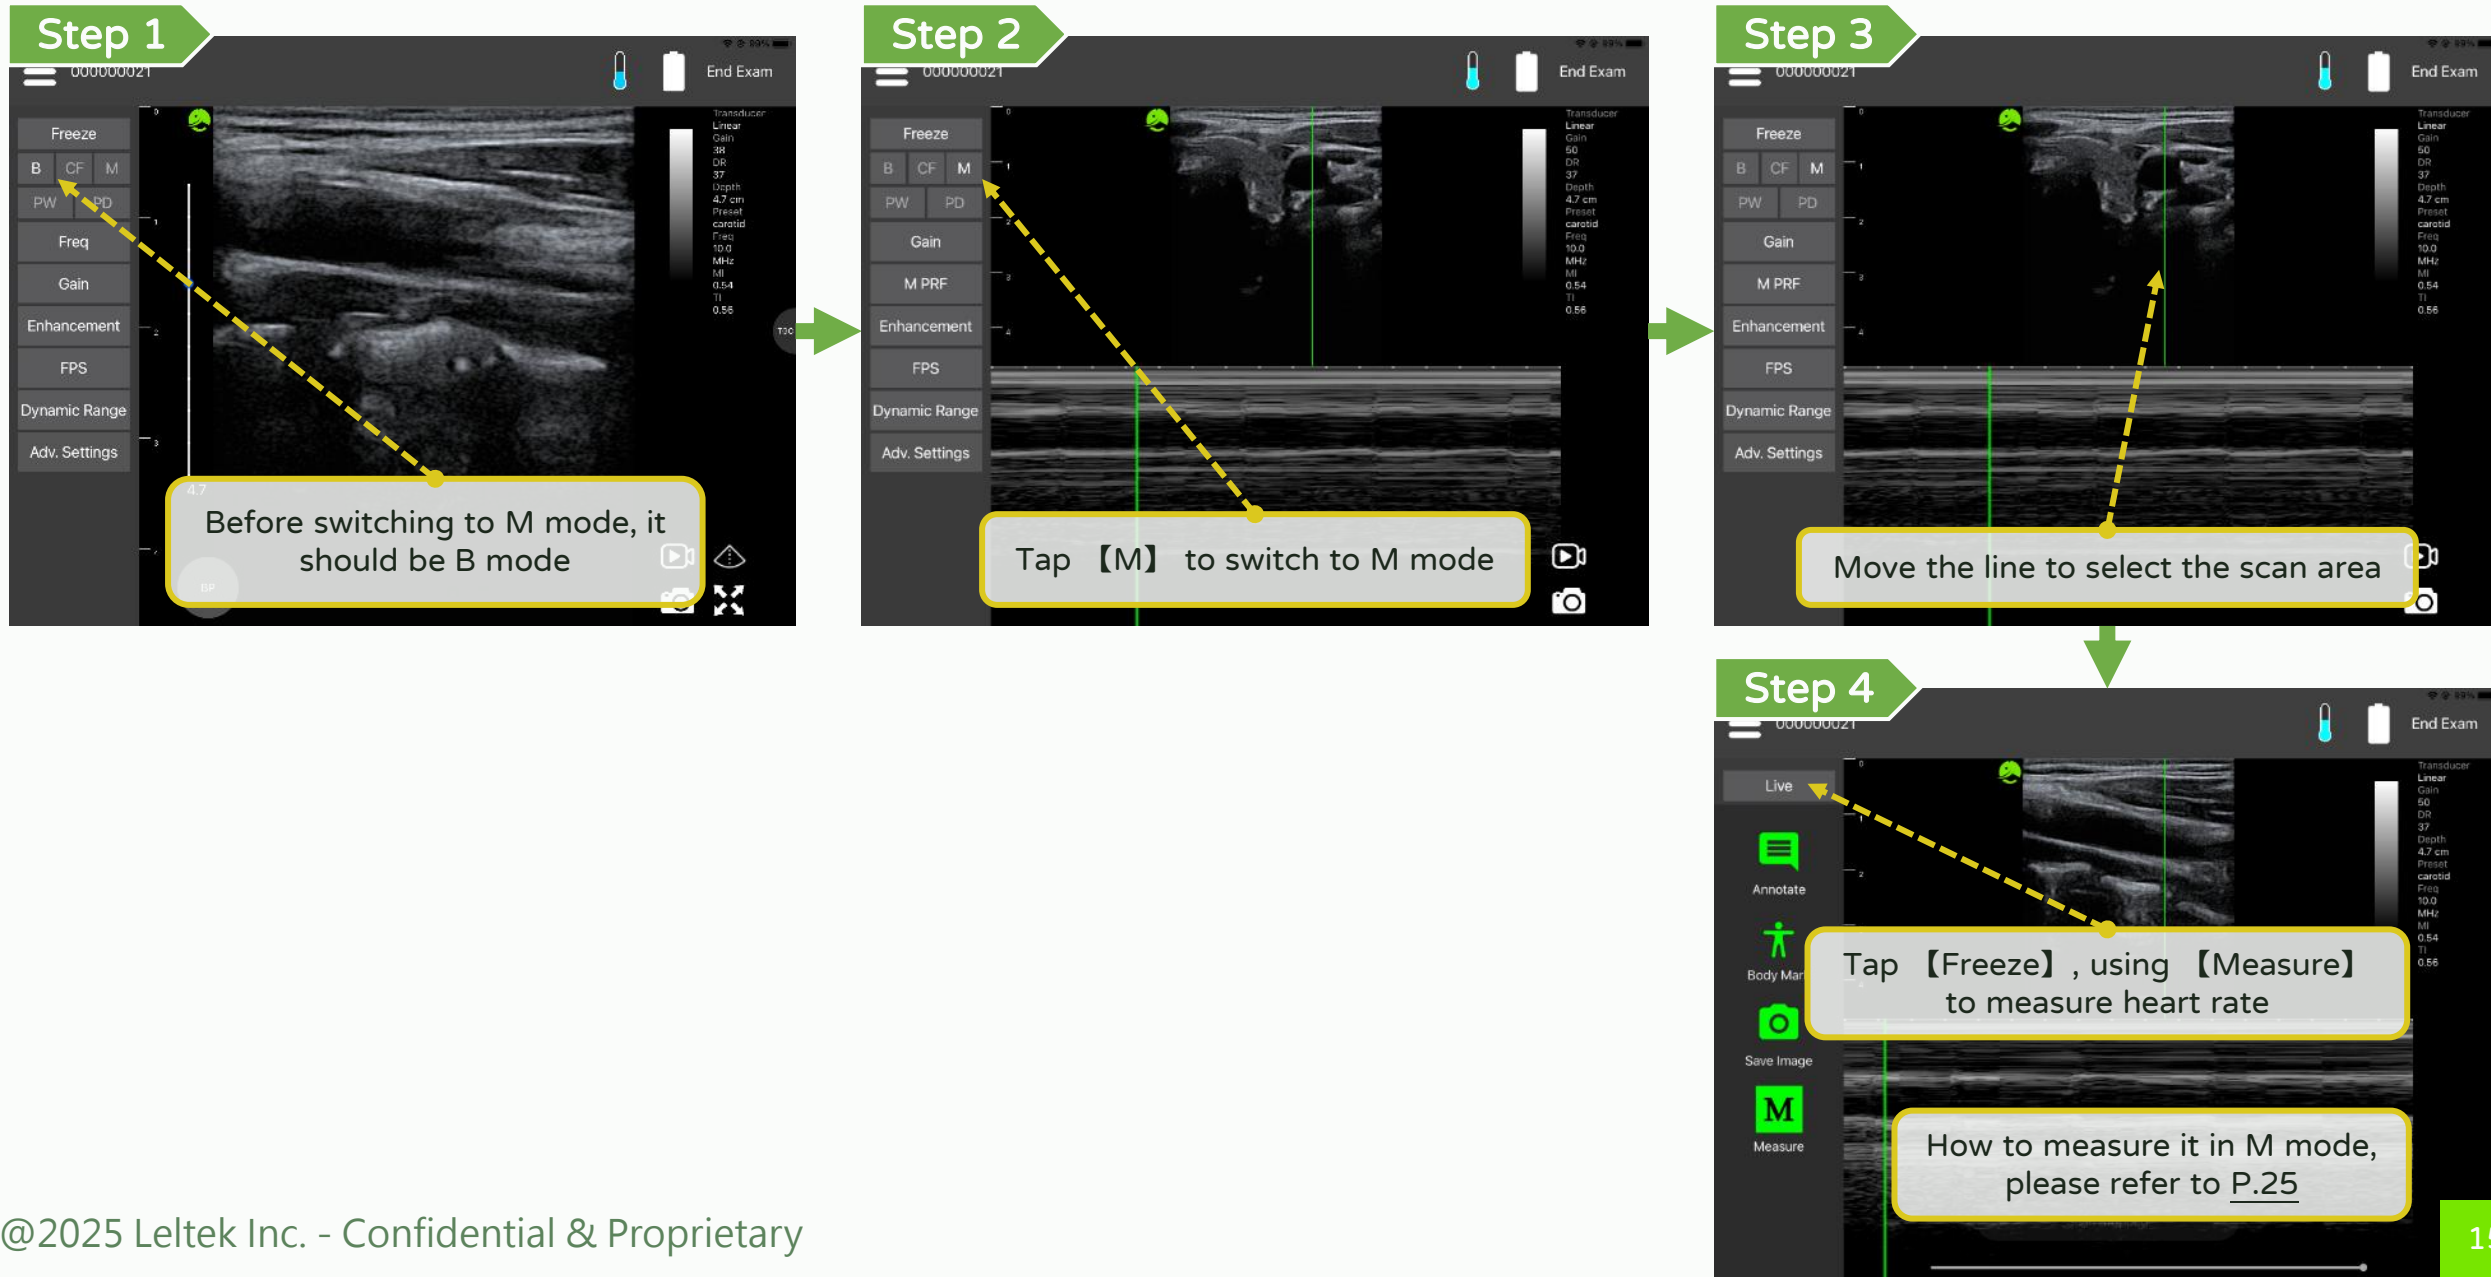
Step 1

000000021 End Exam

Freeze
B CF M
PW PD
Freq
Gain
Enhancement
FPS
Dynamic Range
Adv. Settings

Transducer Linear Gain 38 DR 37 Depth 4.7 cm Preset carotid Freq 10.0 MHz MI 0.54 TI 0.56

Before switching to M mode, it should be B mode

Step 2

000000021 End Exam

Freeze
B CF M
PW PD
Gain
M PRF
Enhancement
FPS
Dynamic Range
Adv. Settings

Transducer Linear Gain 50 DR 37 Depth 4.7 cm Preset carotid Freq 10.0 MHz MI 0.54 TI 0.56

Tap 【M】 to switch to M mode

Step 3

000000021 End Exam

Freeze
B CF M
PW PD
Gain
M PRF
Enhancement
FPS
Dynamic Range
Adv. Settings

Transducer Linear Gain 50 DR 37 Depth 4.7 cm Preset carotid Freq 10.0 MHz MI 0.54 TI 0.56

Move the line to select the scan area

Step 4

000000021 End Exam

Live
Annotate
Body Mar
Save Image
Measure

Transducer Linear Gain 50 DR 37 Depth 4.7 cm Preset carotid Freq 10.0 MHz MI 0.54 TI 0.56

Tap 【Freeze】, using 【Measure】 to measure heart rate

How to measure it in M mode, please refer to P.25

@2025 Leltek Inc. - Confidential & Proprietary

1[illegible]